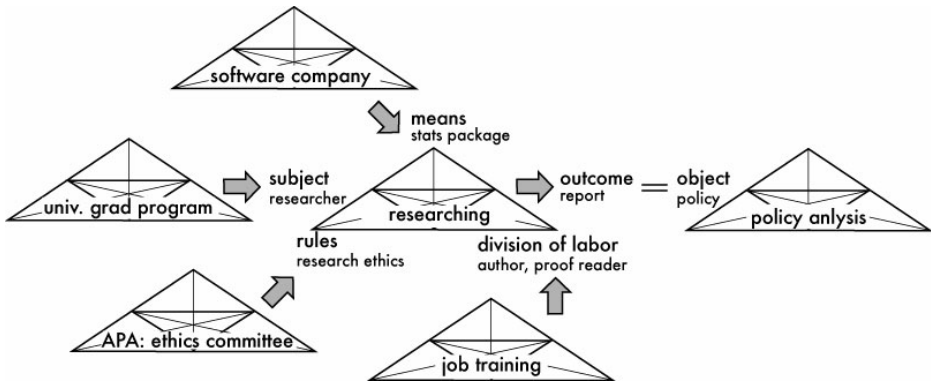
software company

means
stats package

univ. grad program

subject
researcher

researching

outcome
report

= object
policy

policy anlysis

rules
research ethics

division of labor
author, proof reader

APA: ethics committee

job training